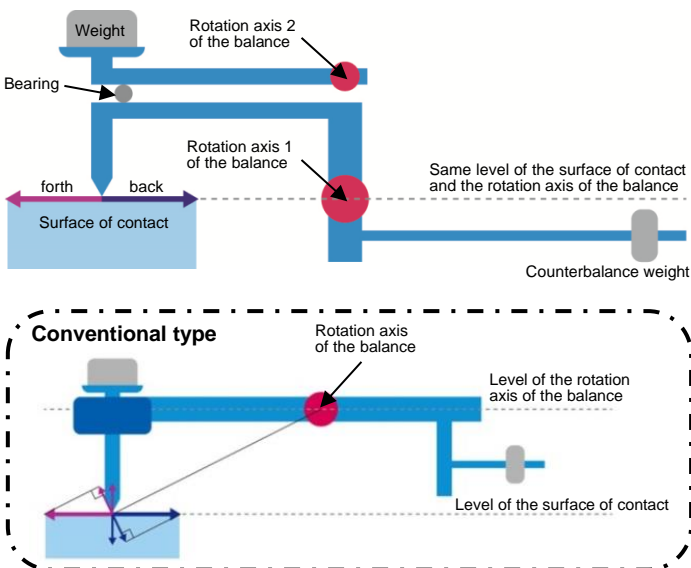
Weight

Rotation axis 2 of the balance

Bearing

Rotation axis 1 of the balance

Same level of the surface of contact and the rotation axis of the balance

forth

back

Surface of contact

Counterbalance weight

Conventional type

Rotation axis of the balance

Level of the rotation axis of the balance

Level of the surface of contact